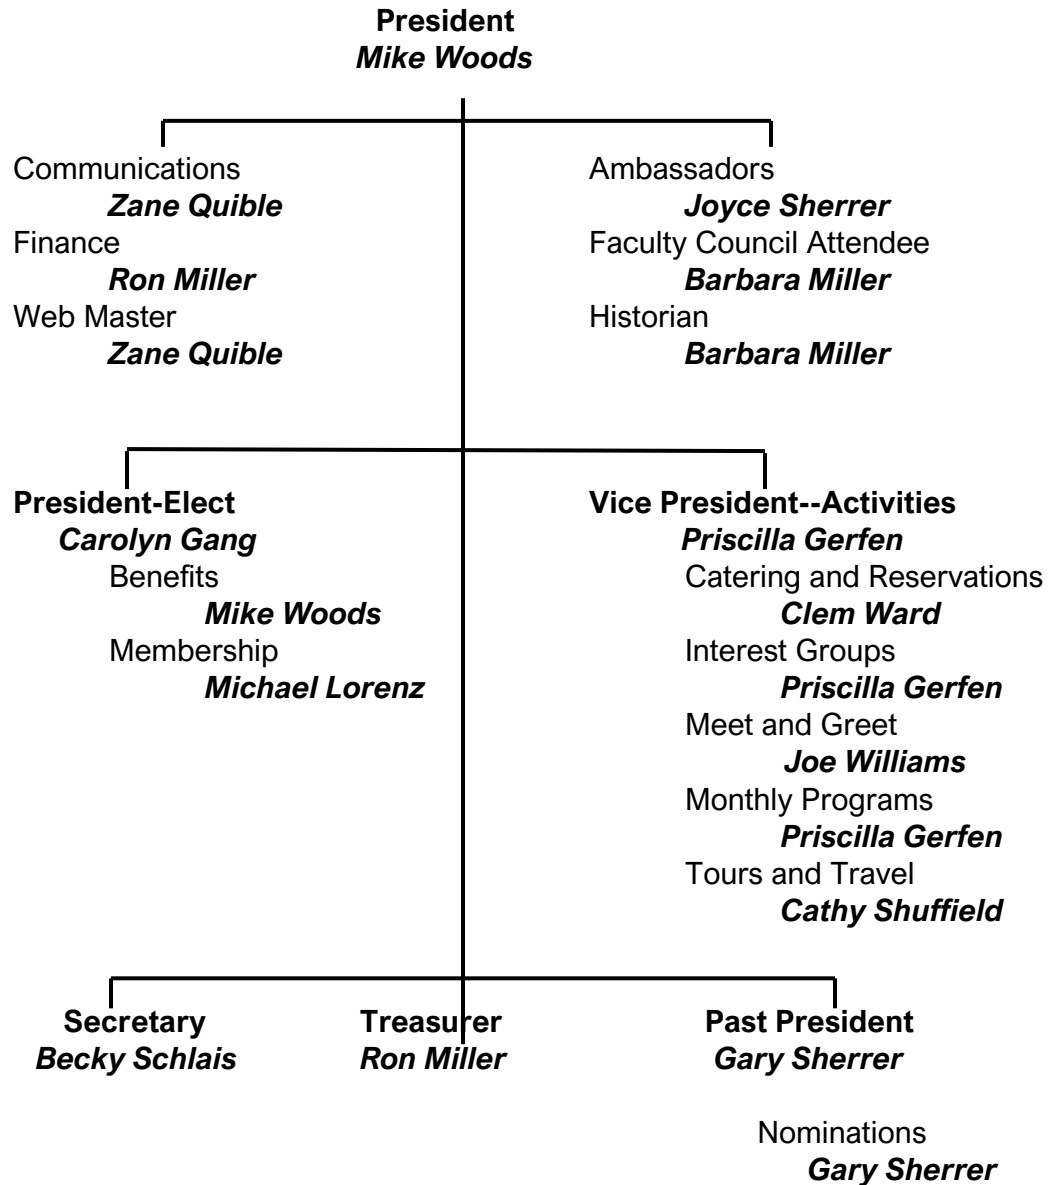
**President**
***Mike Woods***

Communications
***Zane Quible***
Finance
***Ron Miller***
Web Master
***Zane Quible***

Ambassadors
***Joyce Sherrer***
Faculty Council Attendee
***Barbara Miller***
Historian
***Barbara Miller***

**President-Elect**
***Carolyn Gang***
Benefits
***Mike Woods***
Membership
***Michael Lorenz***

**Vice President--Activities**
***Priscilla Gerfen***
Catering and Reservations
***Clem Ward***
Interest Groups
***Priscilla Gerfen***
Meet and Greet
***Joe Williams***
Monthly Programs
***Priscilla Gerfen***
Tours and Travel
***Cathy Shuffield***

**Secretary**
***Becky Schlais***

**Treasurer**
***Ron Miller***

**Past President**
***Gary Sherrer***

Nominations
***Gary Sherrer***